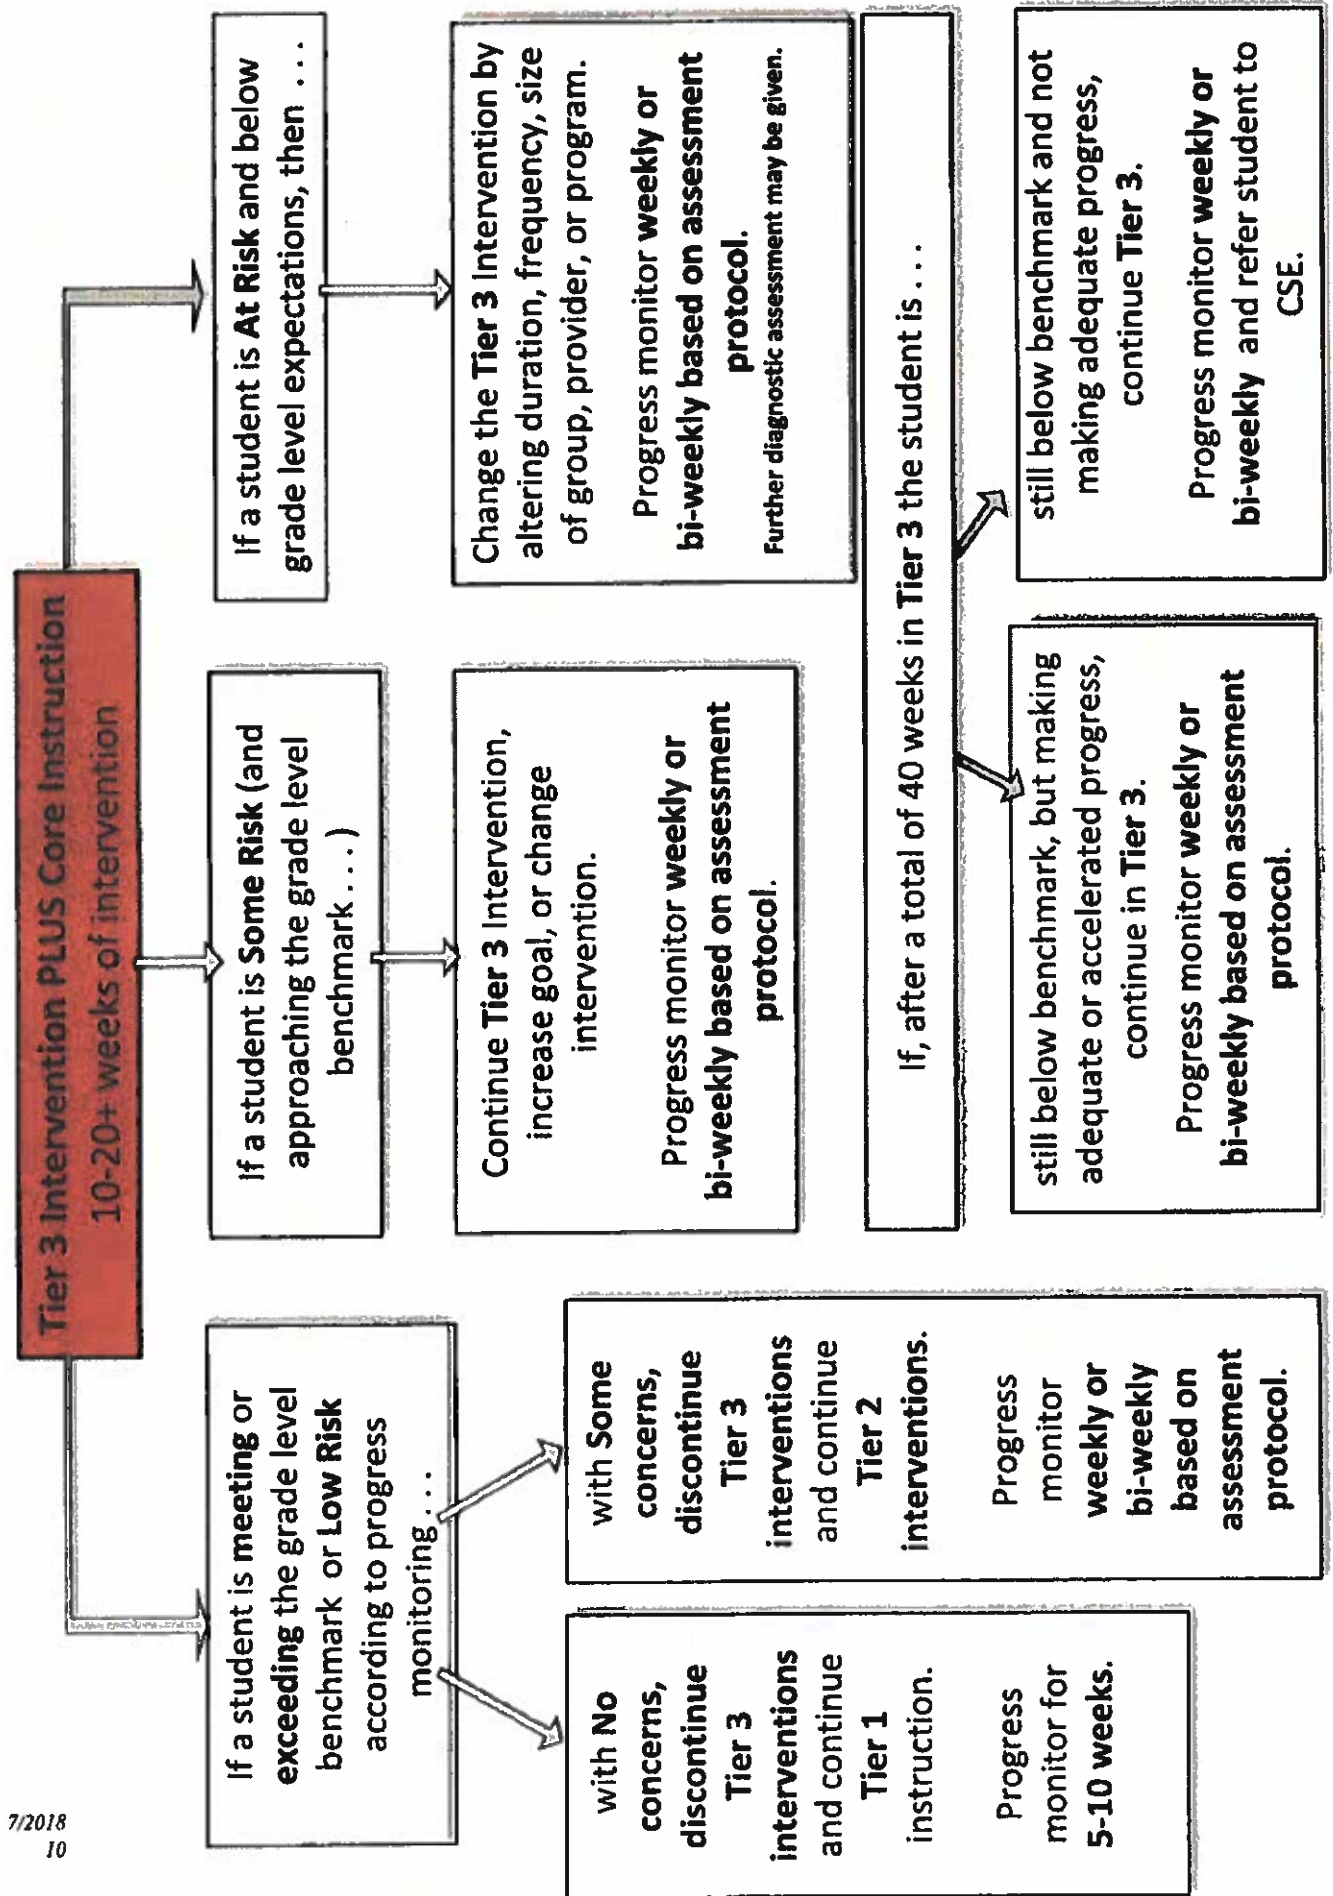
Tier 3 Intervention PLUS Core Instruction
10-20+ weeks of intervention

If a student is meeting or exceeding the grade level benchmark or Low Risk according to progress monitoring . . .

with No concerns, discontinue Tier 3 interventions and continue Tier 1 instruction.

Progress monitor for 5-10 weeks.

with Some concerns, discontinue Tier 3 interventions and continue Tier 2 interventions.

Progress monitor weekly or bi-weekly based on assessment protocol.

If a student is Some Risk (and approaching the grade level benchmark . . . )

Continue Tier 3 Intervention, increase goal, or change intervention.

Progress monitor weekly or bi-weekly based on assessment protocol.

If a student is At Risk and below grade level expectations, then . . .

Change the Tier 3 Intervention by altering duration, frequency, size of group, provider, or program.

Progress monitor weekly or bi-weekly based on assessment protocol.

Further diagnostic assessment may be given.

If, after a total of 40 weeks in Tier 3 the student is . . .

still below benchmark, but making adequate or accelerated progress, continue in Tier 3.

Progress monitor weekly or bi-weekly based on assessment protocol.

still below benchmark and not making adequate progress, continue Tier 3.

Progress monitor weekly or bi-weekly and refer student to CSE.

7/2018
10